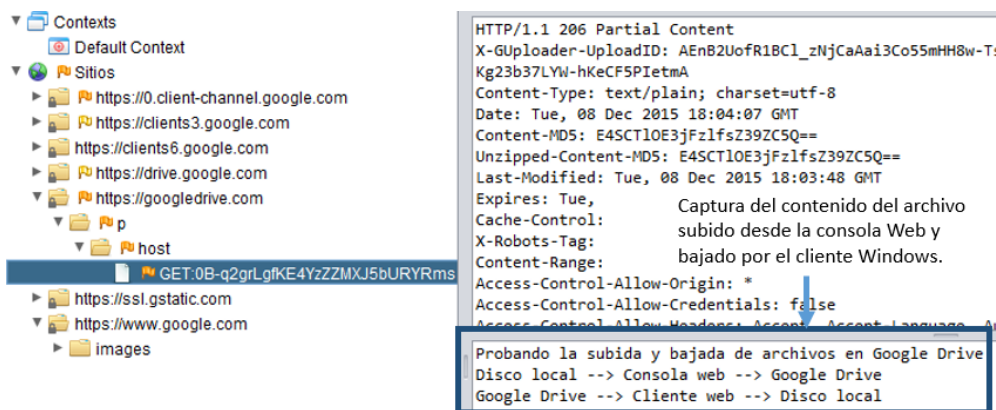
Contexts
Default Context
Sitios
https://0.client-channel.google.com
https://clients3.google.com
https://clients6.google.com
https://drive.google.com
https://googledrive.com
p
host
GET:0B-q2grLgfKE4YzZZMXJ5bURYRms
https://ssl.gstatic.com
https://www.google.com
images

HTTP/1.1 206 Partial Content
X-GUploader-UploadID: AEnB2UofR1BCl_zNjCaAai3Co55mHH8w-T
Kg23b37LYW-hKeCF5PIetmA
Content-Type: text/plain; charset=utf-8
Date: Tue, 08 Dec 2015 18:04:07 GMT
Content-MD5: E4SCTlOE3jFzlfsZ39ZC5Q==
Unzipped-Content-MD5: E4SCTlOE3jFzlfsZ39ZC5Q==
Last-Modified: Tue, 08 Dec 2015 18:03:48 GMT
Expires: Tue,
Cache-Control:
X-Robots-Tag:
Content-Range:
Access-Control-Allow-Origin: *
Access-Control-Allow-Credentials: false
Access-Control-Allow-Headers: Accept, Accept-Language, A

Captura del contenido del archivo subido desde la consola Web y bajado por el cliente Windows.

Probando la subida y bajada de archivos en Google Drive
Disco local --> Consola web --> Google Drive
Google Drive --> Cliente web --> Disco local